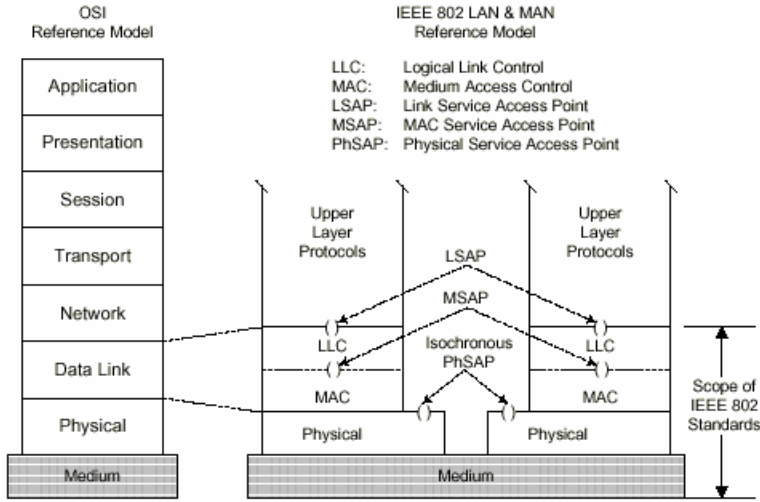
OSI
Reference Model

IEEE 802 LAN & MAN
Reference Model

LLC: Logical Link Control
MAC: Medium Access Control
LSAP: Link Service Access Point
MSAP: MAC Service Access Point
PhSAP: Physical Service Access Point

Application
Presentation
Session
Transport
Network
Data Link
Physical
Medium

Upper
Layer
Protocols

Upper
Layer
Protocols

LSAP
MSAP
LLC
LLC
Isochronous
PhSAP
MAC
MAC
Physical
Physical
Medium

Scope of
IEEE 802
Standards